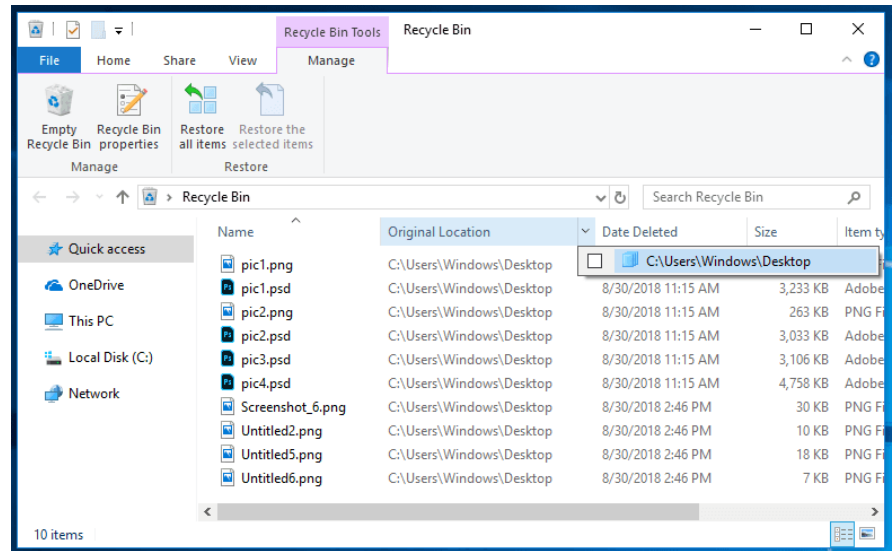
Recycle Bin Tools | Recycle Bin

File | Home | Share | View | Manage

Empty Recycle Bin | Recycle Bin properties | Restore all items | Restore the selected items

Manage | Restore

Recycle Bin

Search Recycle Bin

Quick access
OneDrive
This PC
Local Disk (C:)
Network

| Name | Original Location | Date Deleted | Size | Item ty |
|---|---|---|---|---|
| pic1.png | C:\Users\Windows\Desktop | | | |
| pic1.psd | C:\Users\Windows\Desktop | 8/30/2018 11:15 AM | 3,233 KB | Adobe |
| pic2.png | C:\Users\Windows\Desktop | 8/30/2018 11:15 AM | 263 KB | PNG Fi |
| pic2.psd | C:\Users\Windows\Desktop | 8/30/2018 11:15 AM | 3,033 KB | Adobe |
| pic3.psd | C:\Users\Windows\Desktop | 8/30/2018 11:15 AM | 3,106 KB | Adobe |
| pic4.psd | C:\Users\Windows\Desktop | 8/30/2018 11:15 AM | 4,758 KB | Adobe |
| Screenshot_6.png | C:\Users\Windows\Desktop | 8/30/2018 2:46 PM | 30 KB | PNG Fi |
| Untitled2.png | C:\Users\Windows\Desktop | 8/30/2018 2:46 PM | 10 KB | PNG Fi |
| Untitled5.png | C:\Users\Windows\Desktop | 8/30/2018 2:46 PM | 18 KB | PNG Fi |
| Untitled6.png | C:\Users\Windows\Desktop | 8/30/2018 2:46 PM | 7 KB | PNG Fi |

C:\Users\Windows\Desktop

10 items